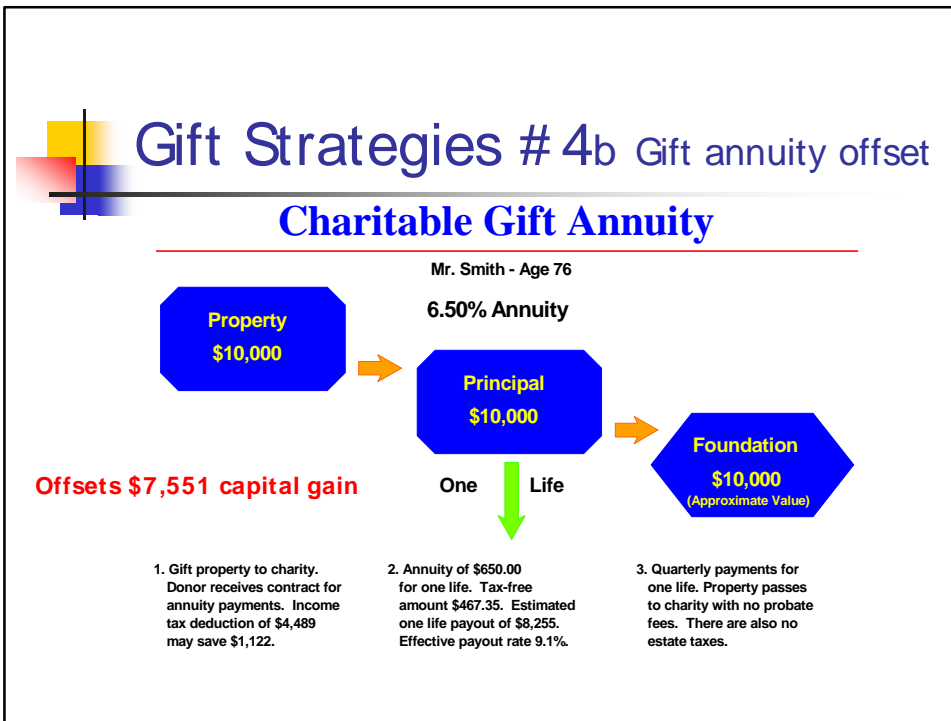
Gift Strategies # 4b Gift annuity offset

Charitable Gift Annuity

Mr. Smith - Age 76

6.50% Annuity

Property
$10,000

Principal
$10,000

Foundation
$10,000
(Approximate Value)

Offsets $7,551 capital gain

One Life

1. Gift property to charity. Donor receives contract for annuity payments. Income tax deduction of $4,489 may save $1,122.

2. Annuity of $650.00 for one life. Tax-free amount $467.35. Estimated one life payout of $8,255. Effective payout rate 9.1%.

3. Quarterly payments for one life. Property passes to charity with no probate fees. There are also no estate taxes.